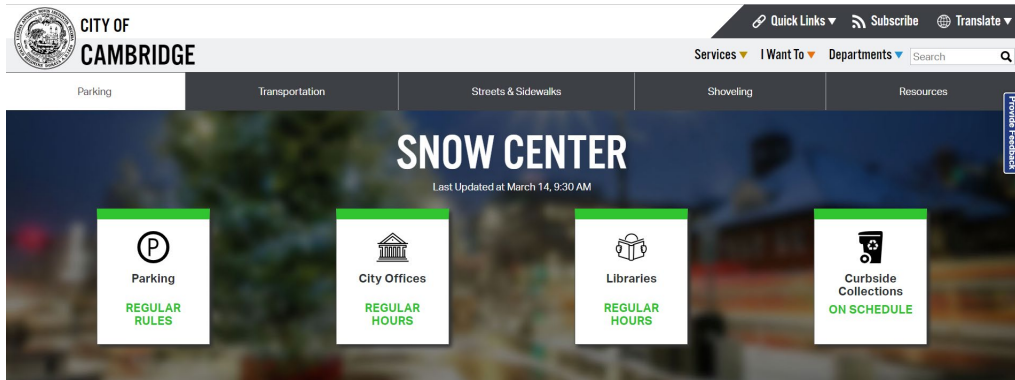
CITY OF
CAMBRIDGE

Quick Links ▾ Subscribe Translate ▾

Services ▾ I Want To ▾ Departments ▾ Search

Parking Transportation Streets & Sidewalks Shoveling Resources

Provide Feedback

SNOW CENTER

Last Updated at March 14, 9:30 AM

P

Parking

REGULAR RULES

City Offices

REGULAR HOURS

Libraries

REGULAR HOURS

Curbside Collections

ON SCHEDULE